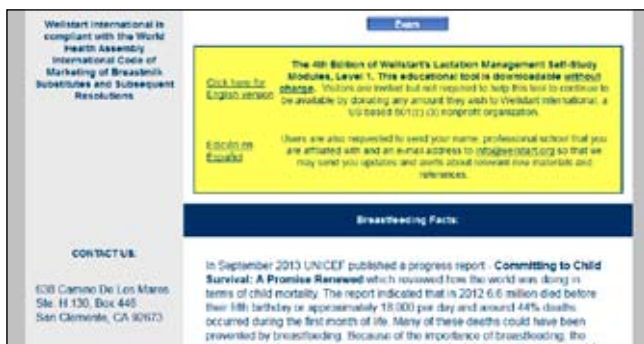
Wellstart International is compliant with the World Health Assembly International Code of Marketing of Breastmilk Substitutes and Subsequent Resolutions

Exam

Click here for English version

Edición en Español

The 4th Edition of Wellstart's Lactation Management Self-Study Modules, Level 1. This educational tool is downloadable without charge. Visitors are invited but not required to help this tool to continue to be available by donating any amount they wish to Wellstart International, a US based 501(c) (3) nonprofit organization.

Users are also requested to send your name, professional school that you are affiliated with and an e-mail address to info@wellstart.org so that we may send you updates and alerts about relevant new materials and references.

Breastfeeding Facts:

CONTACT US:

638 Camino De Los Mares Ste. H 130, Box 446 San Clemente, CA 92673

In September 2013 UNICEF published a progress report - Committing to Child Survival: A Promise Renewed which reviewed how the world was doing in terms of child mortality. The report indicated that in 2012 6.6 million died before their fifth birthday or approximately 18,000 per day and around 44% deaths occurred during the first month of life. Many of these deaths could have been prevented by breastfeeding. Because of the importance of breastfeeding, the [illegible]